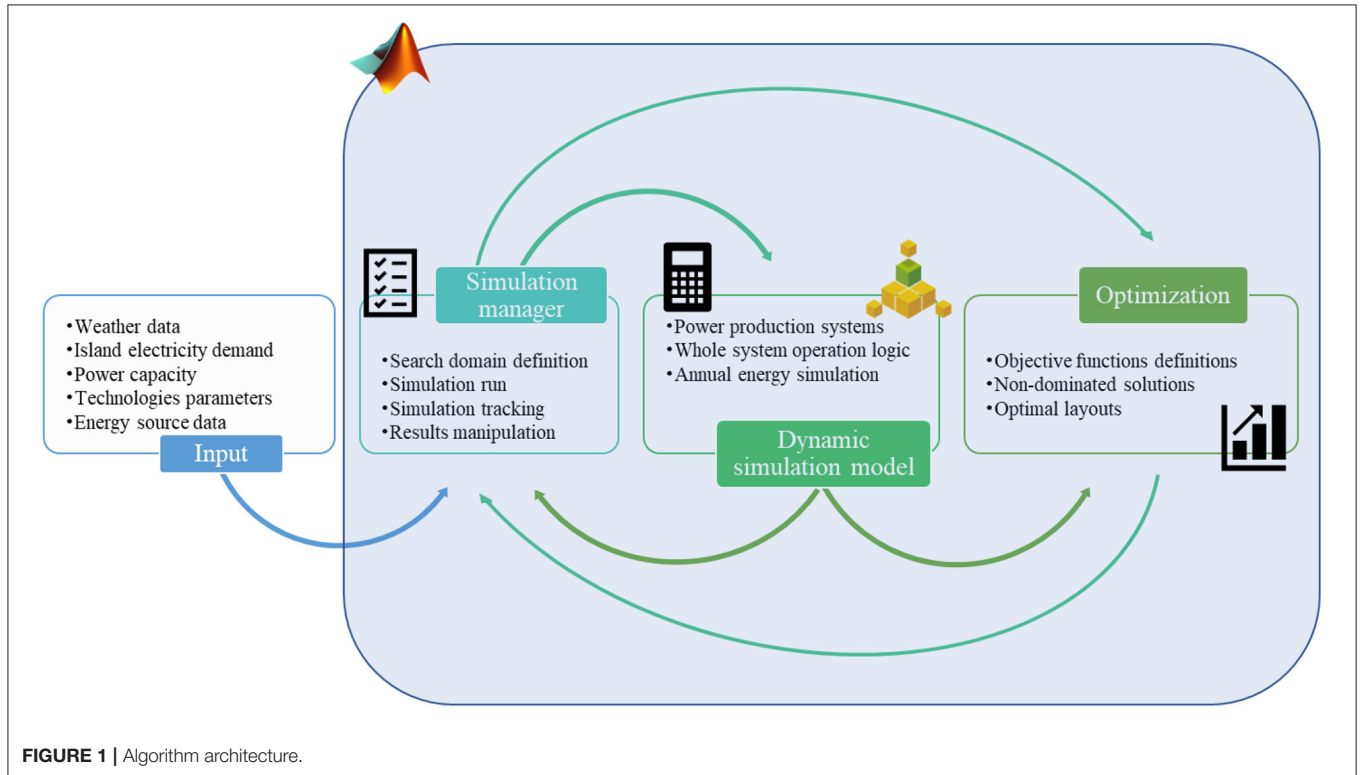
•Weather data
•Island electricity demand
•Power capacity
•Technologies parameters
•Energy source data

Input

Simulation manager

•Search domain definition
•Simulation run
•Simulation tracking
•Results manipulation

•Power production systems
•Whole system operation logic
•Annual energy simulation

Dynamic simulation model

Optimization

•Objective functions definitions
•Non-dominated solutions
•Optimal layouts

FIGURE 1 | Algorithm architecture.